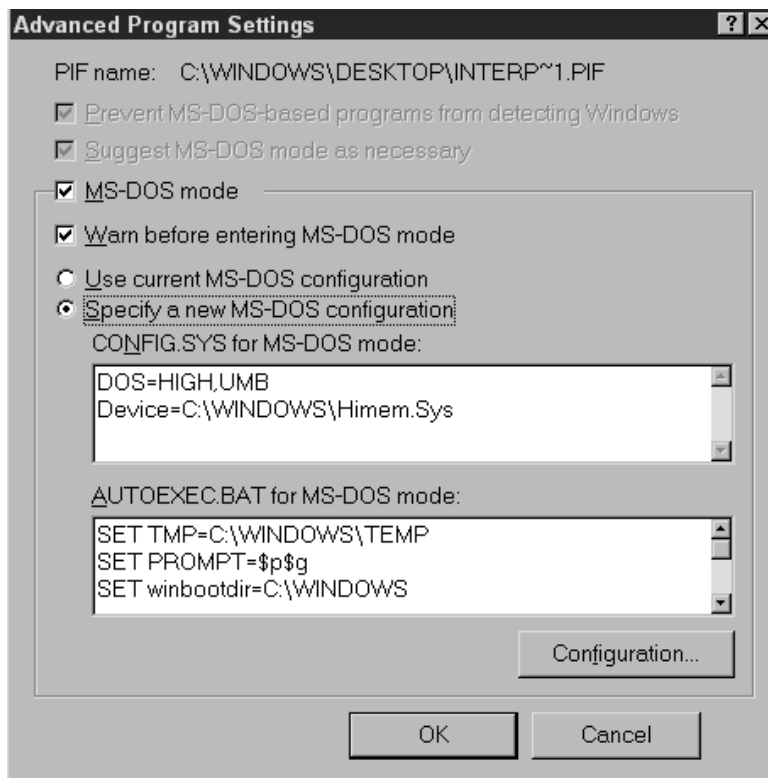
Advanced Program Settings

? X

PIF name: C:\WINDOWS\DESKTOP\INTERP~1.PIF

Prevent MS-DOS-based programs from detecting Windows

Suggest MS-DOS mode as necessary

MS-DOS mode

Warn before entering MS-DOS mode

Use current MS-DOS configuration

Specify a new MS-DOS configuration

CONFIG.SYS for MS-DOS mode:

DOS=HIGH,UMB
Device=C:\WINDOWS\Himem.Sys

AUTOEXEC.BAT for MS-DOS mode:

SET TMP=C:\WINDOWS\TEMP
SET PROMPT=$p$g
SET winbootdir=C:\WINDOWS

Configuration...

OK

Cancel